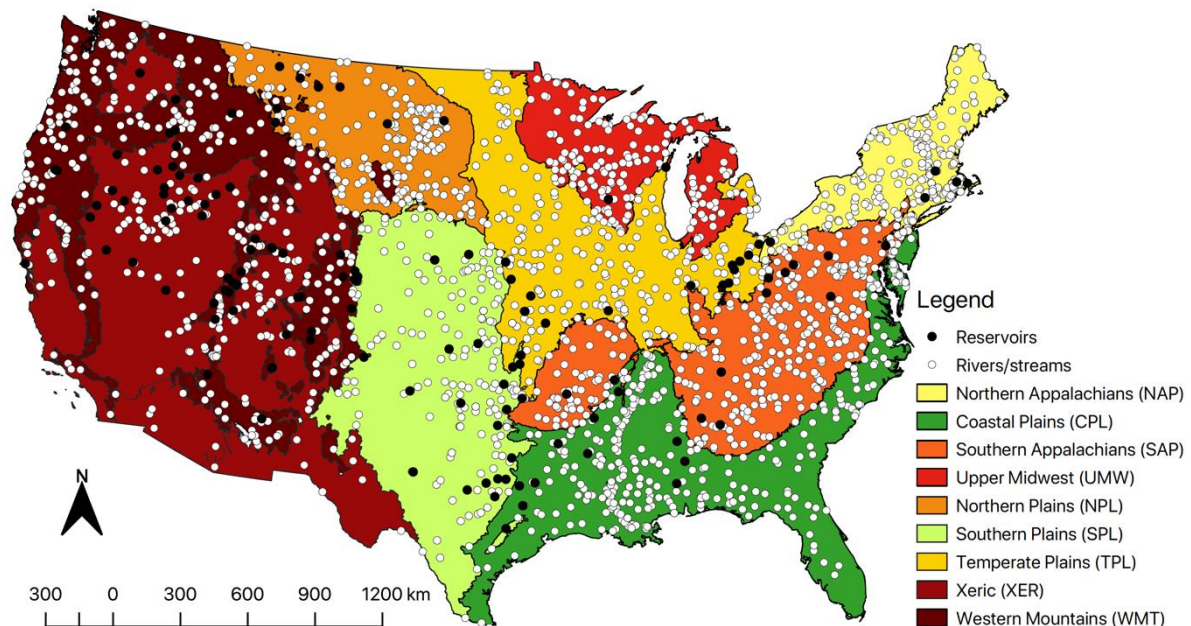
Legend
Reservoirs
Rivers/streams
Northern Appalachians (NAP)
Coastal Plains (CPL)
Southern Appalachians (SAP)
Upper Midwest (UMW)
Northern Plains (NPL)
Southern Plains (SPL)
Temperate Plains (TPL)
Xeric (XER)
Western Mountains (WMT)

N

300 0 300 600 900 1200 km